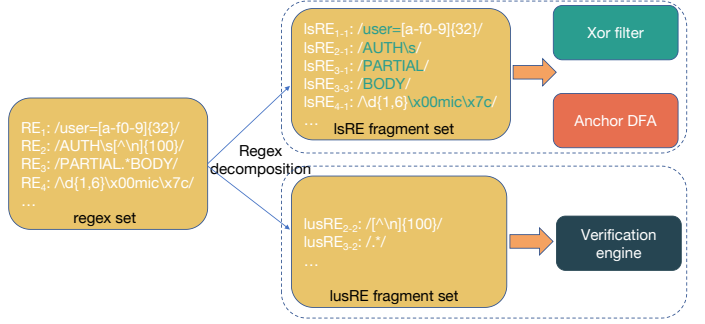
$RE_1$: /user=[a-f0-9]{32}/
$RE_2$: /AUTH\s[^\n]{100}/
$RE_3$: /PARTIAL.*BODY/
$RE_4$: /\d{1,6}\x00mic\x7c/
…
regex set

Regex decomposition

$lsRE_{1-1}$: /user=[a-f0-9]{32}/
$lsRE_{2-1}$: /AUTH\s/
$lsRE_{3-1}$: /PARTIAL/
$lsRE_{3-3}$: /BODY/
$lsRE_{4-1}$: /\d{1,6}\x00mic\x7c/
…
lsRE fragment set

Xor filter

Anchor DFA

$lusRE_{2-2}$: /[^\n]{100}/
$lusRE_{3-2}$: /.*/
…
lusRE fragment set

Verification engine